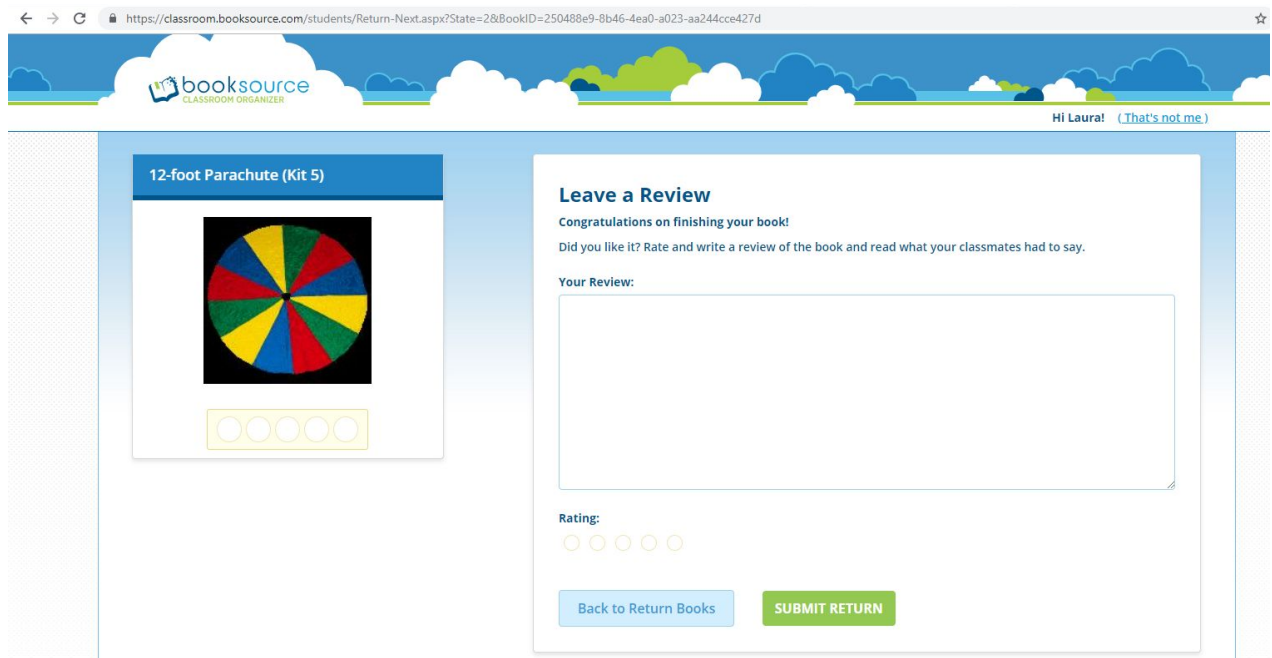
https://classroom.booksource.com/students/Return-Next.aspx?State=2&BookID=250488e9-8b46-4ea0-a023-aa244cce427d

booksource CLASSROOM ORGANIZER

Hi Laura! ( That's not me )

12-foot Parachute (Kit 5)

Leave a Review

Congratulations on finishing your book!

Did you like it? Rate and write a review of the book and read what your classmates had to say.

Your Review:

Rating:

Back to Return Books

SUBMIT RETURN